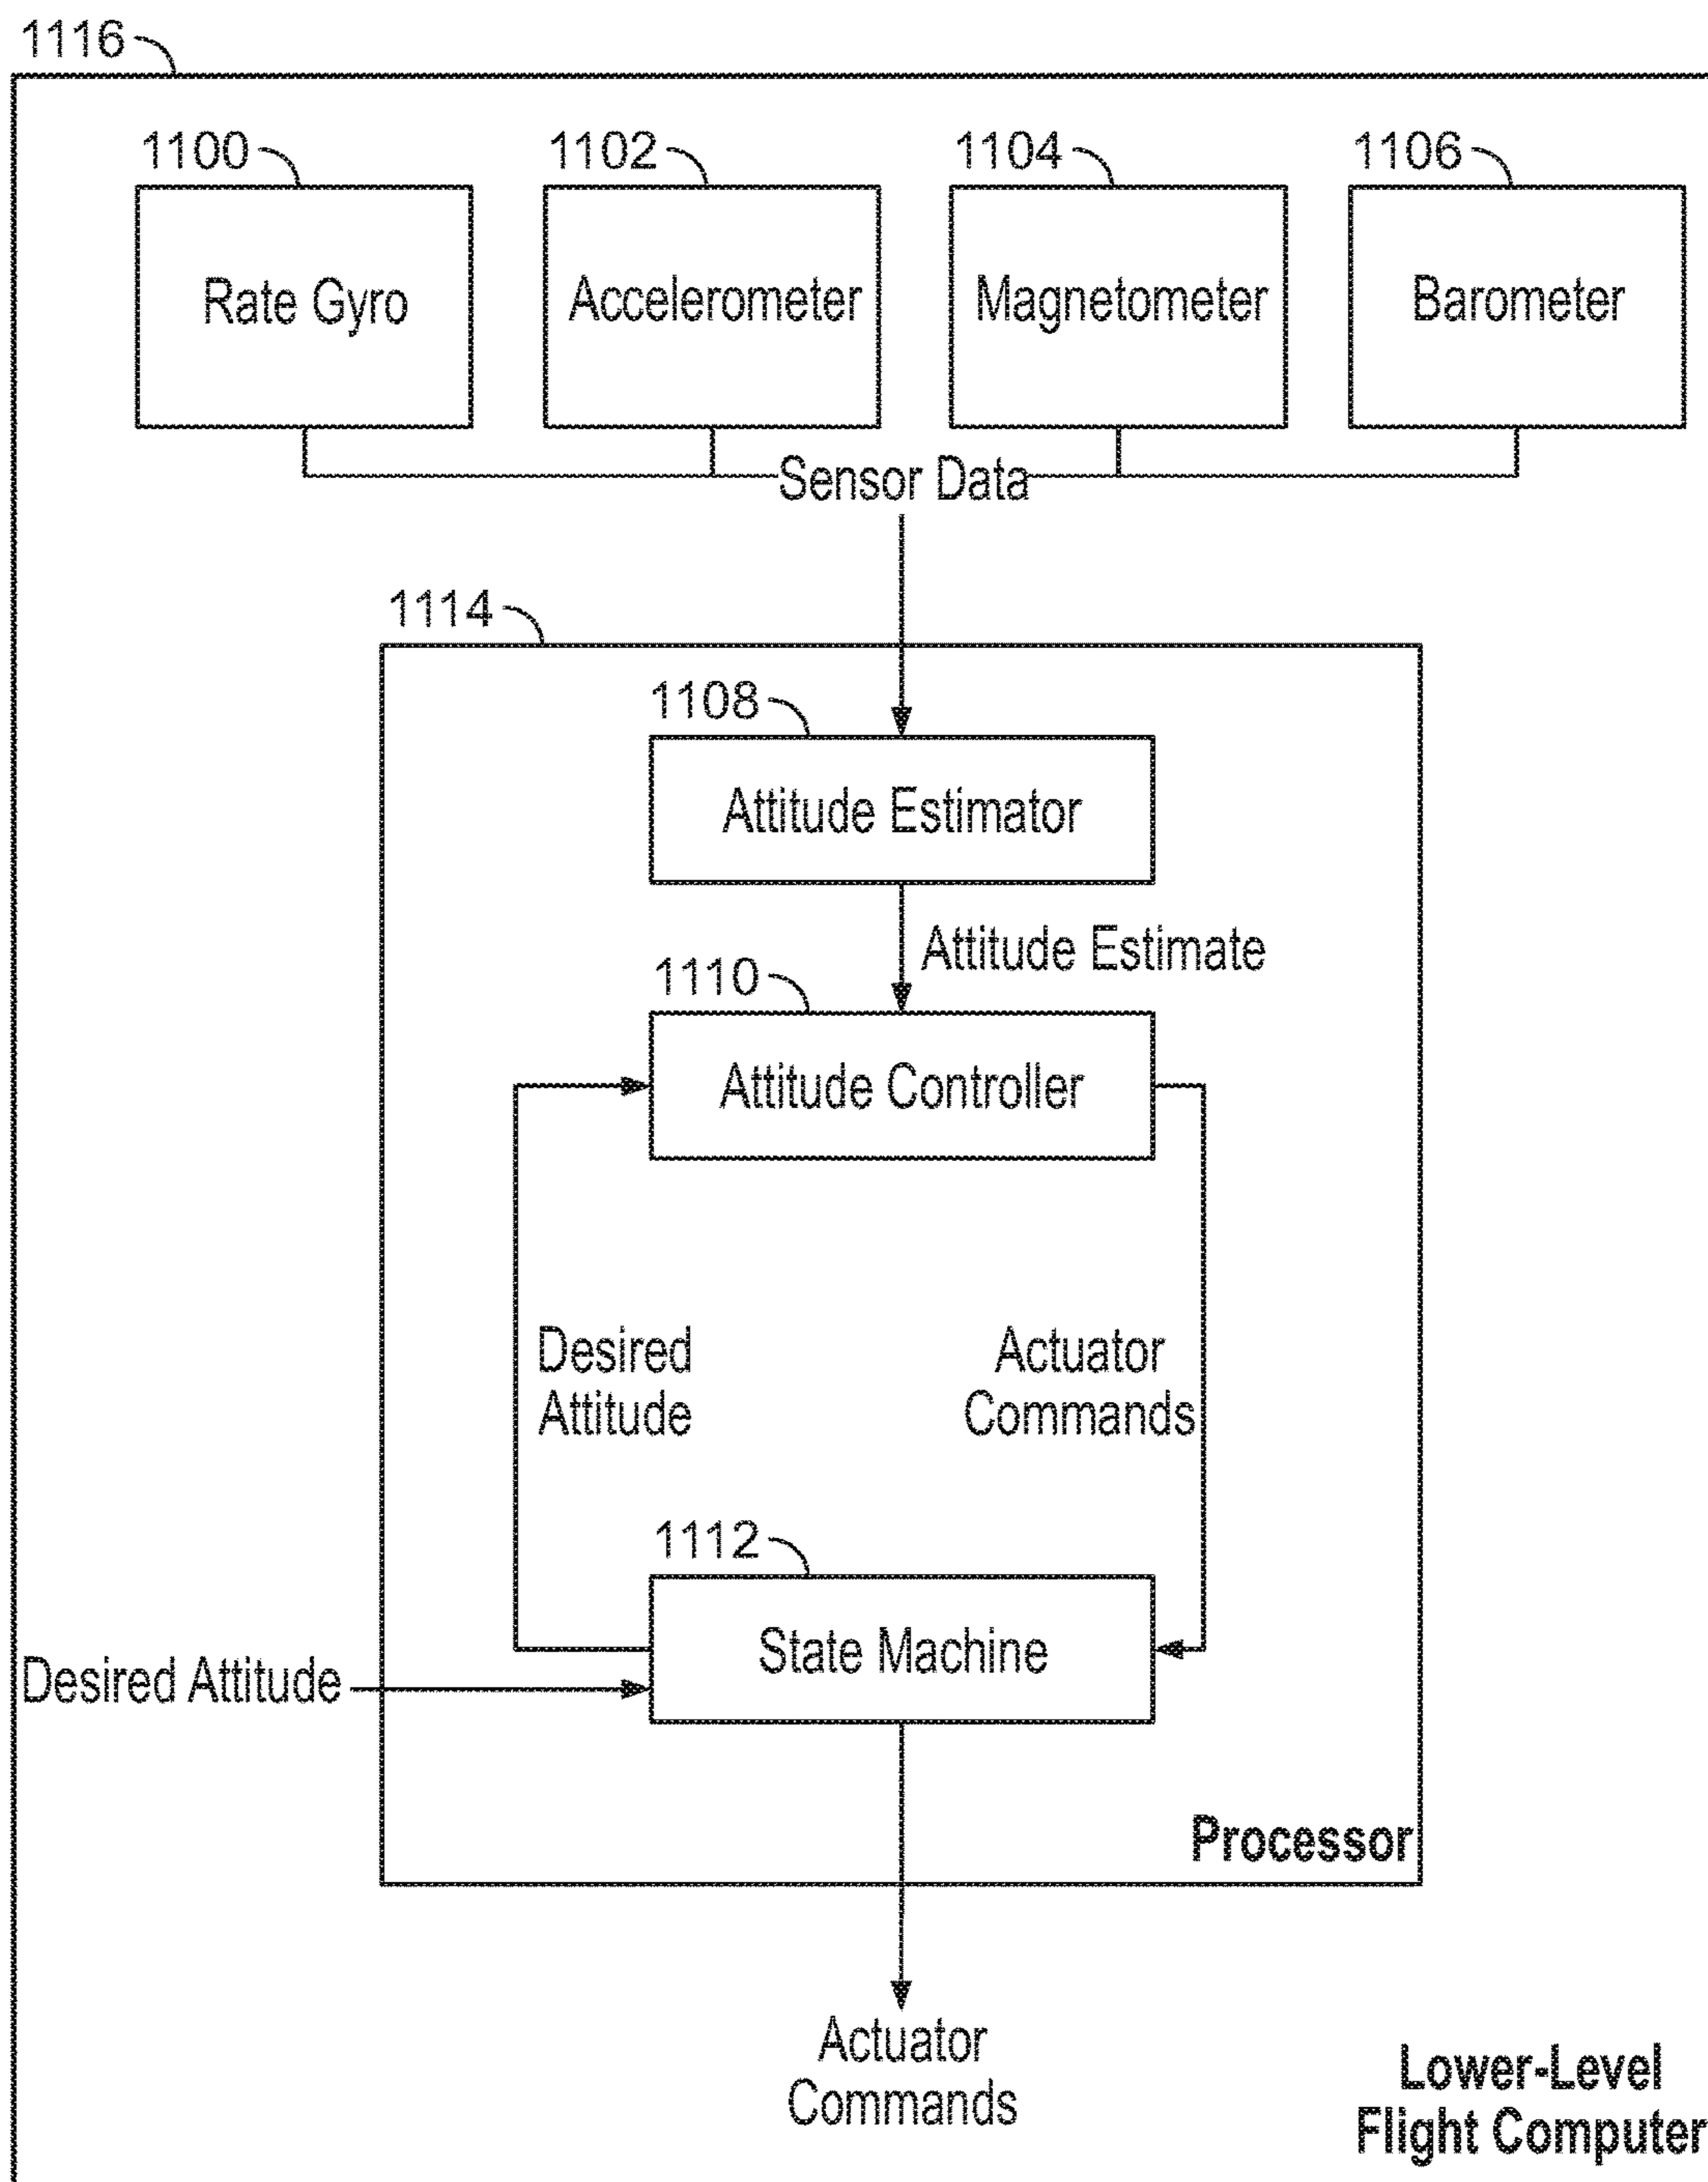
1116

1100
Rate Gyro

1102
Accelerometer

1104
Magnetometer

1106
Barometer

Sensor Data

1114

1108
Attitude Estimator

Attitude Estimate

1110
Attitude Controller

Desired Attitude

Actuator Commands

1112
State Machine

Desired Attitude

Processor

Actuator Commands

Lower-Level Flight Computer